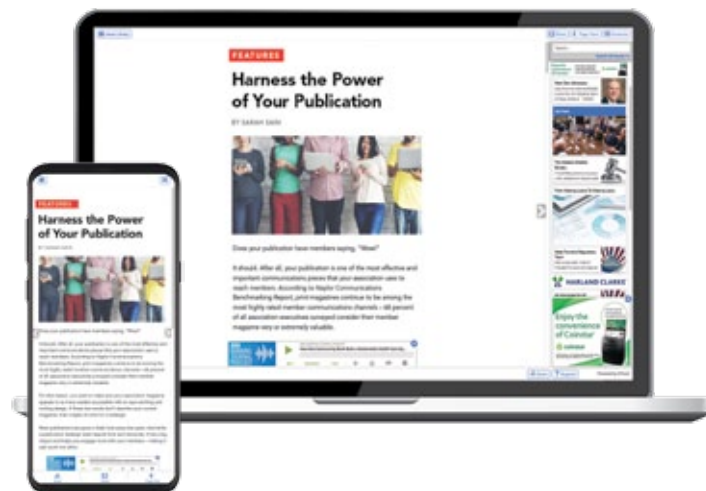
FEATURES

Harness the Power of Your Publication

BY SARAH SAIN

Does your publication have members saying, "Wow!"

It should. After all, your publication is one of the most effective and important communications pieces that your association uses to reach members. According to Naylor Communications Benchmarking Report, print magazines continue to be among the most highly rated member communications channels – 68 percent of all association executives surveyed consider their member magazine very or extremely valuable.

HARLAND CLARKE

Enjoy the convenience of Calendar

FEATURES

Harness the Power of Your Publication

Does your publication have members saying, "Wow!"